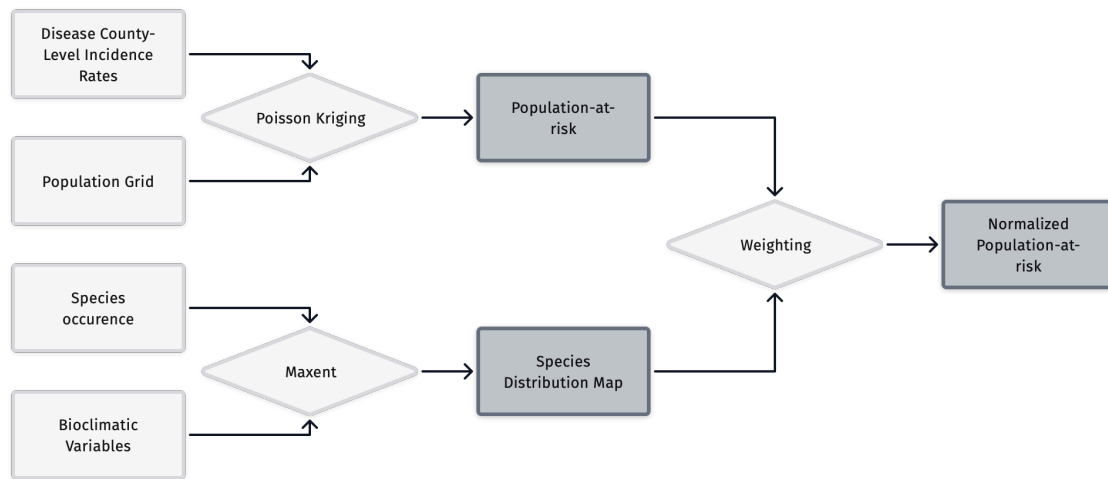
Disease County-Level Incidence Rates

Population Grid

Poisson Kriging

Population-at-risk

Species occurence

Bioclimatic Variables

Maxent

Species Distribution Map

Weighting

Normalized Population-at-risk